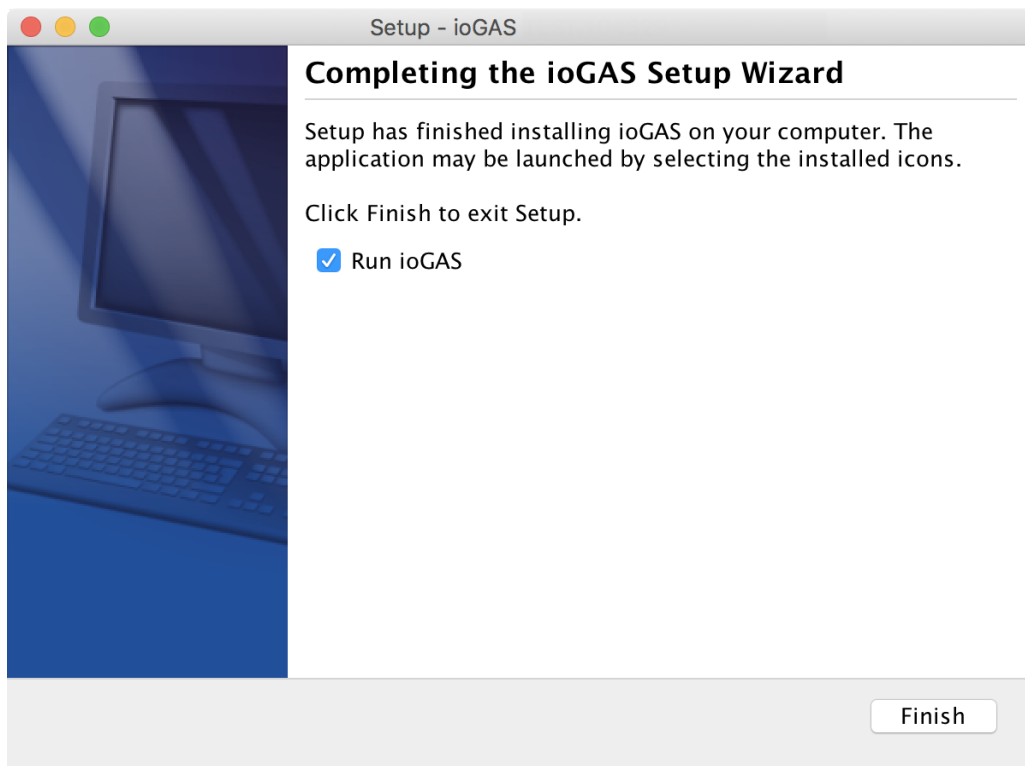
Setup - ioGAS

Completing the ioGAS Setup Wizard

Setup has finished installing ioGAS on your computer. The application may be launched by selecting the installed icons.

Click Finish to exit Setup.

Run ioGAS

Finish